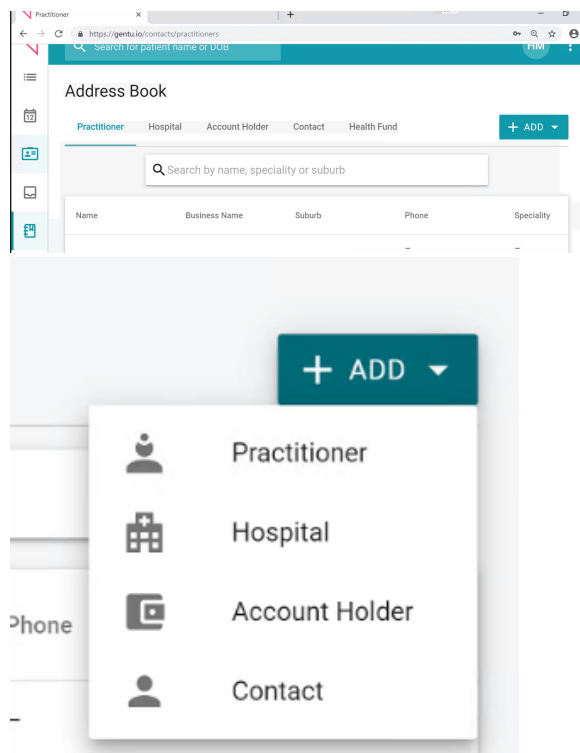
Practitioner

https://gentu.io/contacts/practitioners

Search for patient name or DOB

HM

Address Book

Practitioner Hospital Account Holder Contact Health Fund

+ ADD

Search by name, speciality or suburb

| Name | Business Name | Suburb | Phone | Speciality |
|---|---|---|---|---|

+ ADD

Practitioner

Hospital

Account Holder

Contact

Phone